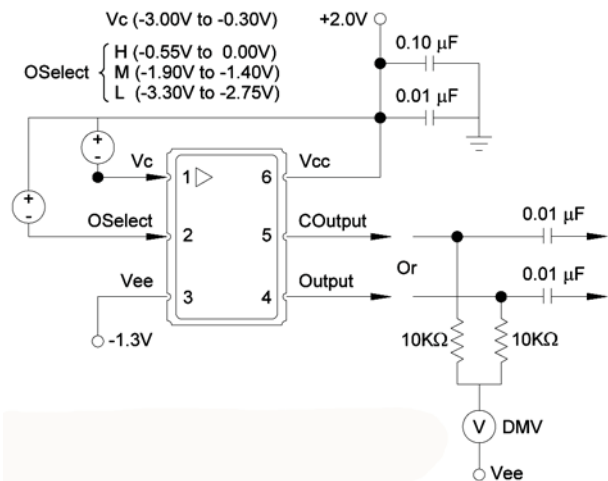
Vc (-3.00V to -0.30V)

+2.0V

OSelect

H (-0.55V to 0.00V)

M (-1.90V to -1.40V)

L (-3.30V to -2.75V)

0.10 μF

0.01 μF

+

-

+

-

Vc

1

6

Vcc

OSelect

2

5

COutput

0.01 μF

Or

Vee

3

4

Output

0.01 μF

-1.3V

10KΩ

10KΩ

V

DMV

Vee